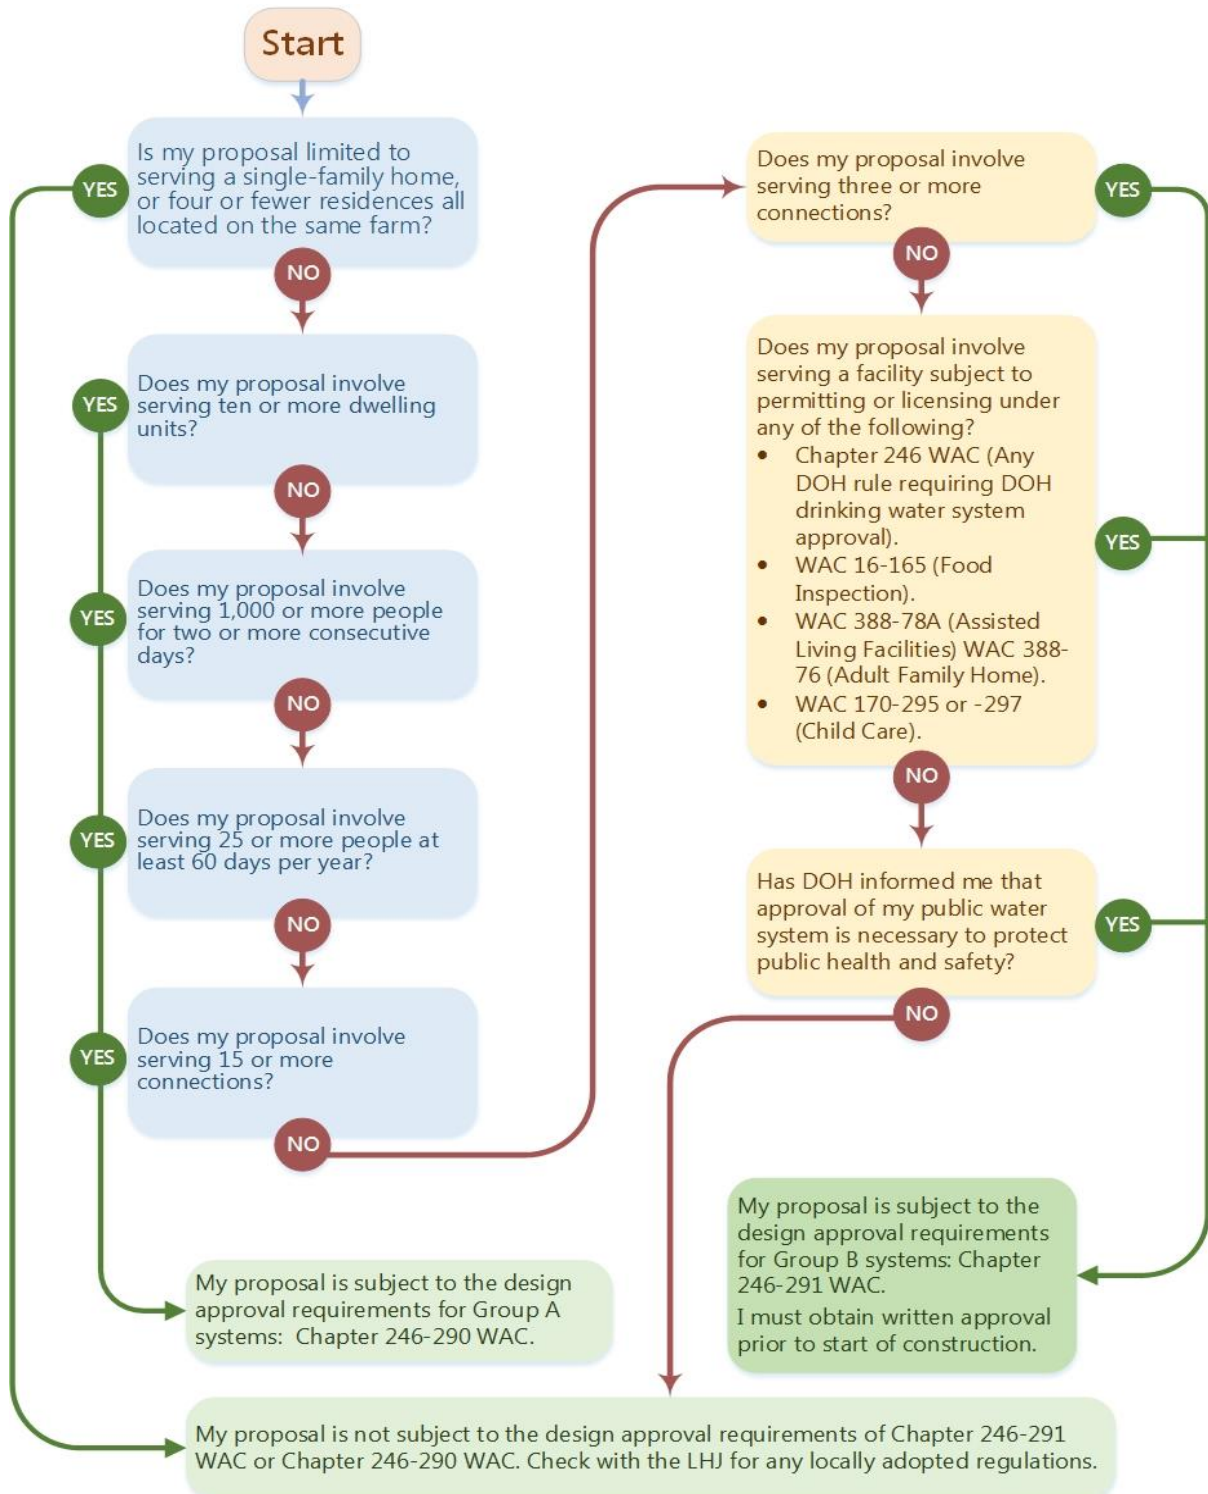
Start

Is my proposal limited to serving a single-family home, or four or fewer residences all located on the same farm?

YES

NO

Does my proposal involve serving ten or more dwelling units?

YES

NO

Does my proposal involve serving 1,000 or more people for two or more consecutive days?

YES

NO

Does my proposal involve serving 25 or more people at least 60 days per year?

YES

NO

Does my proposal involve serving 15 or more connections?

YES

NO

Does my proposal involve serving three or more connections?

YES

NO

Does my proposal involve serving a facility subject to permitting or licensing under any of the following?
- Chapter 246 WAC (Any DOH rule requiring DOH drinking water system approval).
- WAC 16-165 (Food Inspection).
- WAC 388-78A (Assisted Living Facilities) WAC 388-76 (Adult Family Home).
- WAC 170-295 or -297 (Child Care).

YES

NO

Has DOH informed me that approval of my public water system is necessary to protect public health and safety?

YES

NO

My proposal is subject to the design approval requirements for Group B systems: Chapter 246-291 WAC.
I must obtain written approval prior to start of construction.

My proposal is subject to the design approval requirements for Group A systems: Chapter 246-290 WAC.

My proposal is not subject to the design approval requirements of Chapter 246-291 WAC or Chapter 246-290 WAC. Check with the LHJ for any locally adopted regulations.